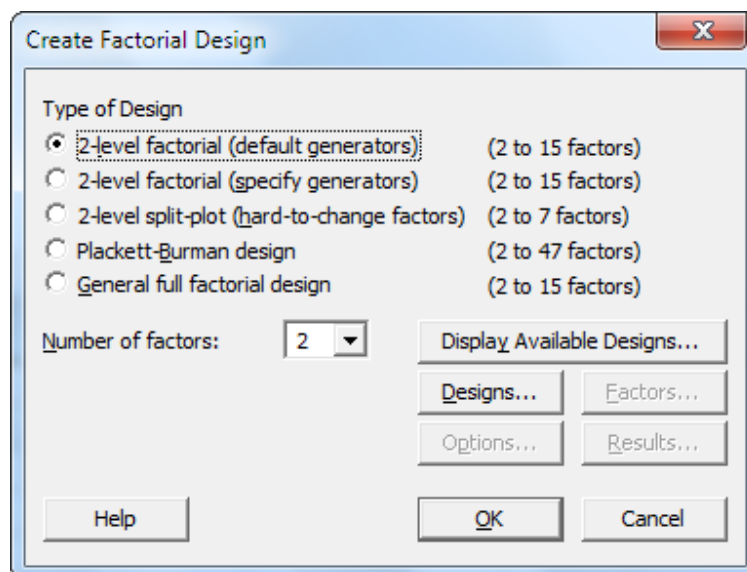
Create Factorial Design

Type of Design

2-level factorial (default generators) (2 to 15 factors)
2-level factorial (specify generators) (2 to 15 factors)
2-level split-plot (hard-to-change factors) (2 to 7 factors)
Plackett-Burman design (2 to 47 factors)
General full factorial design (2 to 15 factors)

Number of factors: 2

Display Available Designs...
Designs...
Factors...
Options...
Results...

Help
OK
Cancel